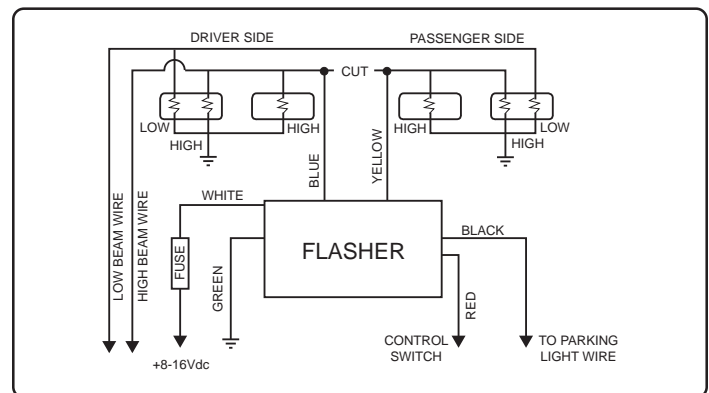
DRIVER SIDE

PASSENGER SIDE

CUT

LOW

HIGH

HIGH

HIGH

HIGH

LOW

HIGH

BLUE

YELLOW

LOW BEAM WIRE

HIGH BEAM WIRE

WHITE

FUSE

GREEN

FLASHER

BLACK

RED

+8-16Vdc

CONTROL SWITCH

TO PARKING LIGHT WIRE